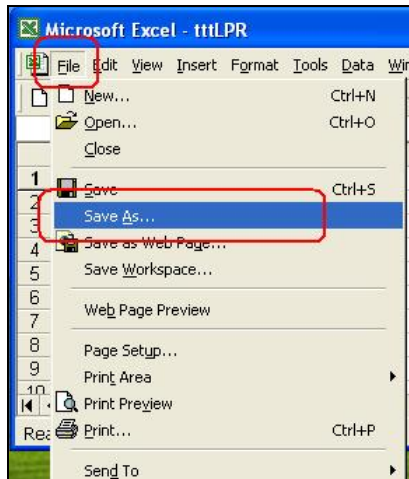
Microsoft Excel - tttLPR

File Edit View Insert Format Tools Data Wi

New... Ctrl+N
Open... Ctrl+O
Close
Save Ctrl+S
Save As...
Save as Web Page...
Save Workspace...
Web Page Preview
Page Setup...
Print Area
Print Preview
Print... Ctrl+P
Send To

1
2
3
4
5
6
7
8
9
10
Rea